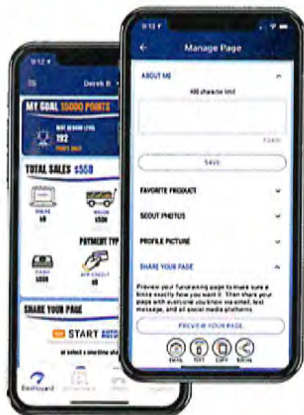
9:12

Derek B.

MY GOAL 10000 POINTS

NEXT REWARD LEVEL
192
POINTS AWAY

TOTAL SALES $550

ONLINE
$0

WAGON
$550

PAYMENT TYP

CASH
$550

APP CREDIT
$0

SHARE YOUR PAGE

START

or select a sharing style

Dashboard

9:12

Manage Page

ABOUT ME

400 character limit

0/400

SAVE

FAVORITE PRODUCT

SCOUT PHOTOS

PROFILE PICTURE

SHARE YOUR PAGE

Preview your fundraising page to make sure it looks exactly how you want it. Then share your page with everyone you know via email, text message, and all social media platforms.

PREVIEW YOUR PAGE

EMAIL TEXT COPY SOCIAL